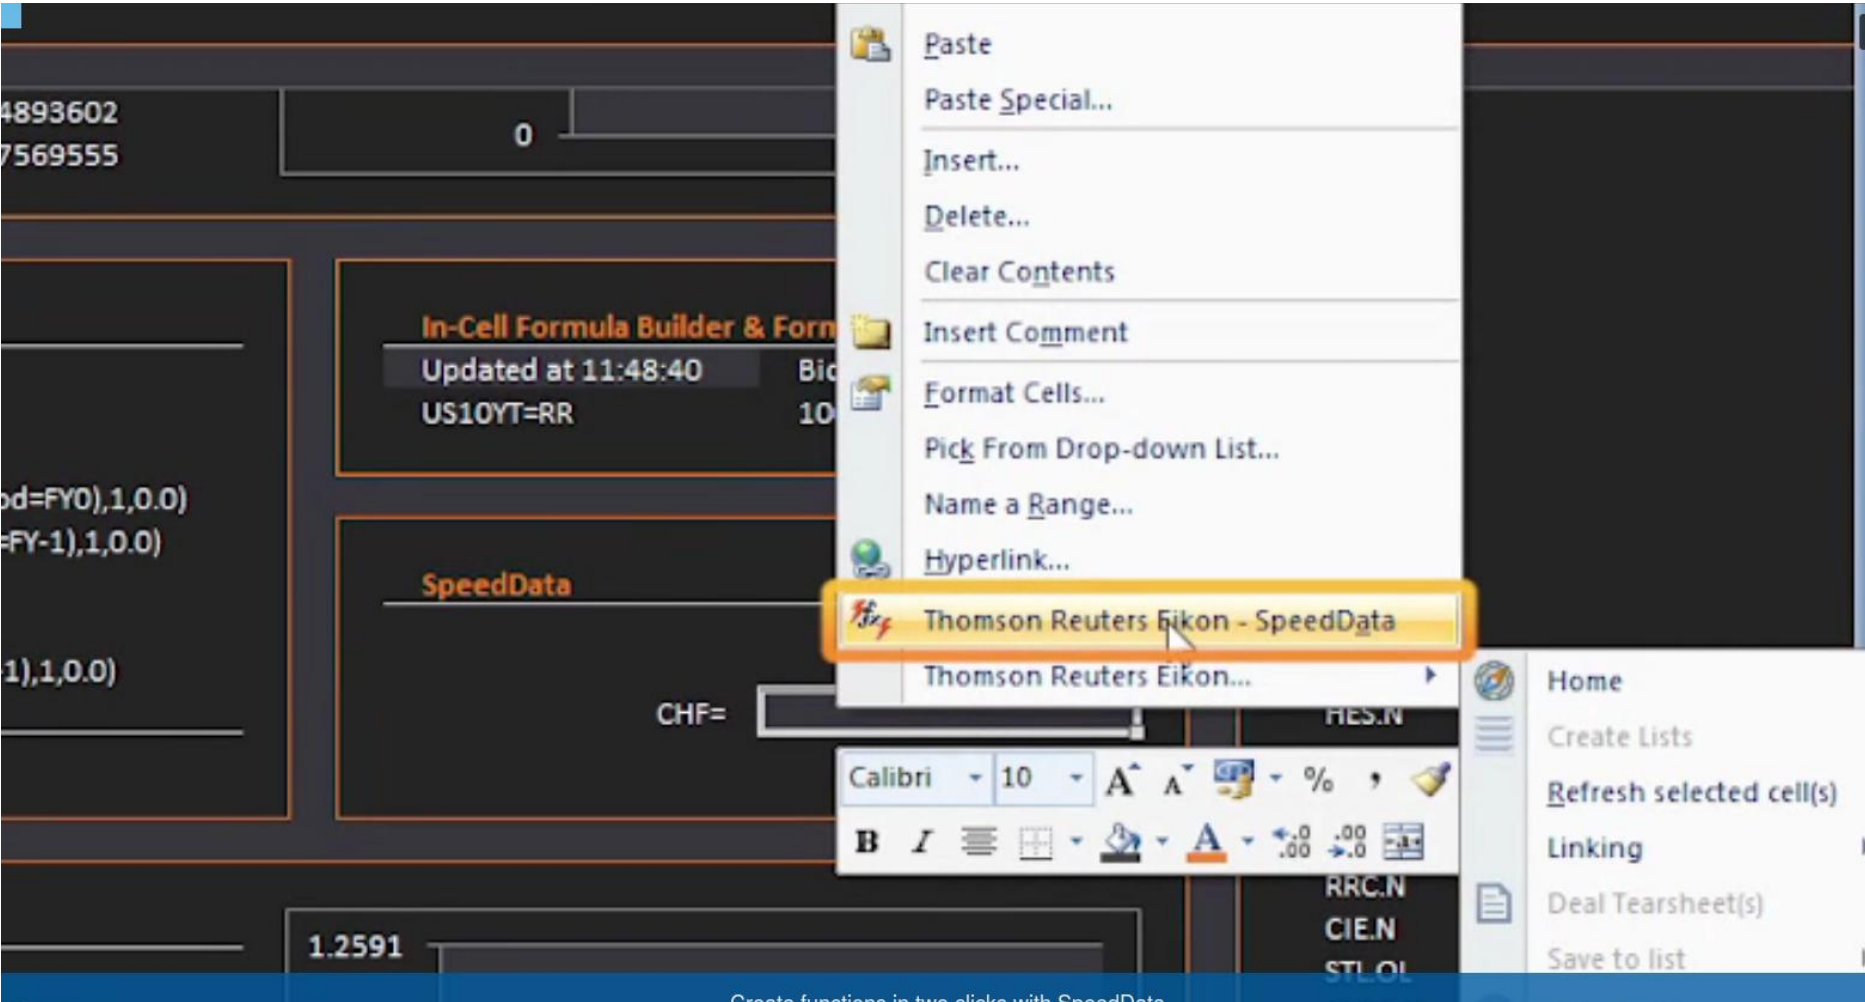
4893602
7569555

0

In-Cell Formula Builder & Form
Updated at 11:48:40
US10YT=RR
Bid
10

od=FY0),1,0.0)
=FY-1),1,0.0)

SpeedData

1),1,0.0)

CHF=

1.2591

Paste
Paste Special...
Insert...
Delete...
Clear Contents
Insert Comment
Format Cells...
Pick From Drop-down List...
Name a Range...
Hyperlink...
Thomson Reuters Eikon - SpeedData
Thomson Reuters Eikon...

Calibri 10 A A % ,
B I A .0 .00

HES.N
RRC.N
CIE.N
STL.OL

Home
Create Lists
Refresh selected cell(s)
Linking
Deal Tearsheet(s)
Save to list

Create functions in two clicks with SpeedData